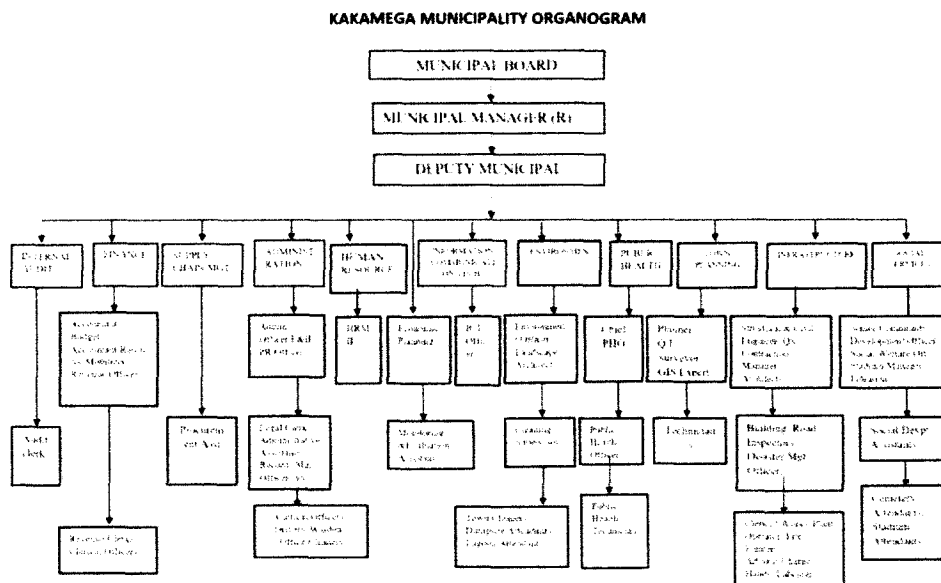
KAKAMEGA MUNICIPALITY ORGANOGRAM

MUNICIPAL BOARD

MUNICIPAL MANAGER (R)

DEPUTY MUNICIPAL

INTERNAL AUDIT

Audit clerk

FINANCE

Accountant Budget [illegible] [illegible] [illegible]

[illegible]

SUPPLY CHAIN MGT

Procurement Asst

ADMINISTRATION

Admin officer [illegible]

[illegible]

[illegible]

HUMAN RESOURCE

HRM II

Economic Planner

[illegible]

INFORMATION COMMUNICATION

ICT Officer

ENVIRONMENT

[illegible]

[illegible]

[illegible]

PUBLIC HEALTH

Chief PHO

Public Health Officer

Public Health Technician

URBAN PLANNING

Planner QT Surveyor GIS Expert

Technician

INFRASTRUCTURE

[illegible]

Building Road Inspectors Disaster Mgt Officer

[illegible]

SOCIAL SERVICES

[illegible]

Social Devpt Assistants

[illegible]